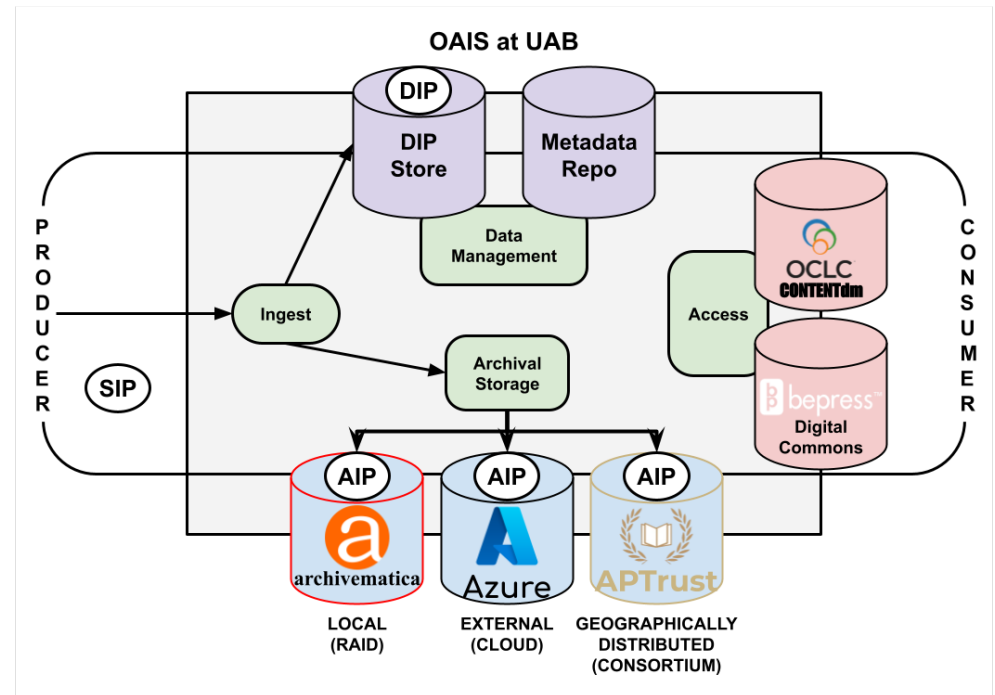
OAIS at UAB

DIP

DIP Store

Metadata Repo

Data Management

PRODUCER

CONSUMER

OCLC CONTENTdm

Ingest

Access

Archival Storage

SIP

bepress™

Digital Commons

AIP

AIP

AIP

archivematica

Azure

APTrust

LOCAL (RAID)

EXTERNAL (CLOUD)

GEOGRAPHICALLY DISTRIBUTED (CONSORTIUM)